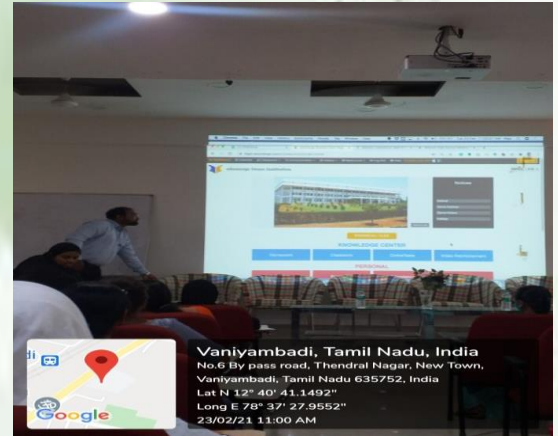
KNOWLEDGE CENTER

PERSONAL

di

Google

Vaniyambadi, Tamil Nadu, India
No.6 By pass road, Thendral Nagar, New Town, Vaniyambadi, Tamil Nadu 635752, India
Lat N 12° 40' 41.1492"
Long E 78° 37' 27.9552"
23/02/21 11:00 AM